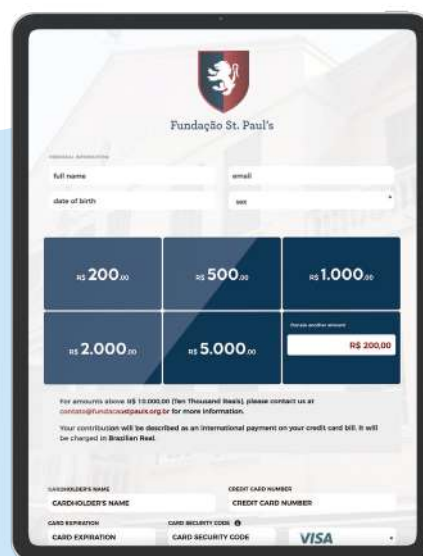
Fundação St. Paul's

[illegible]

full name

email

date of birth

sex

R$ 200,00

R$ 500,00

R$ 1.000,00

R$ 2.000,00

R$ 5.000,00

Donate another amount

R$ 200,00

For amounts above R$ 10.000,00 (Ten Thousand Reais), please contact us at contato@fundacaostpauls.org.br for more information.

Your contribution will be described as an international payment on your credit card bill. It will be charged in Brazilian Real.

CARDHOLDER'S NAME

CARDHOLDER'S NAME

CREDIT CARD NUMBER

CREDIT CARD NUMBER

CARD EXPIRATION

CARD EXPIRATION

CARD SECURITY CODE

CARD SECURITY CODE

VISA